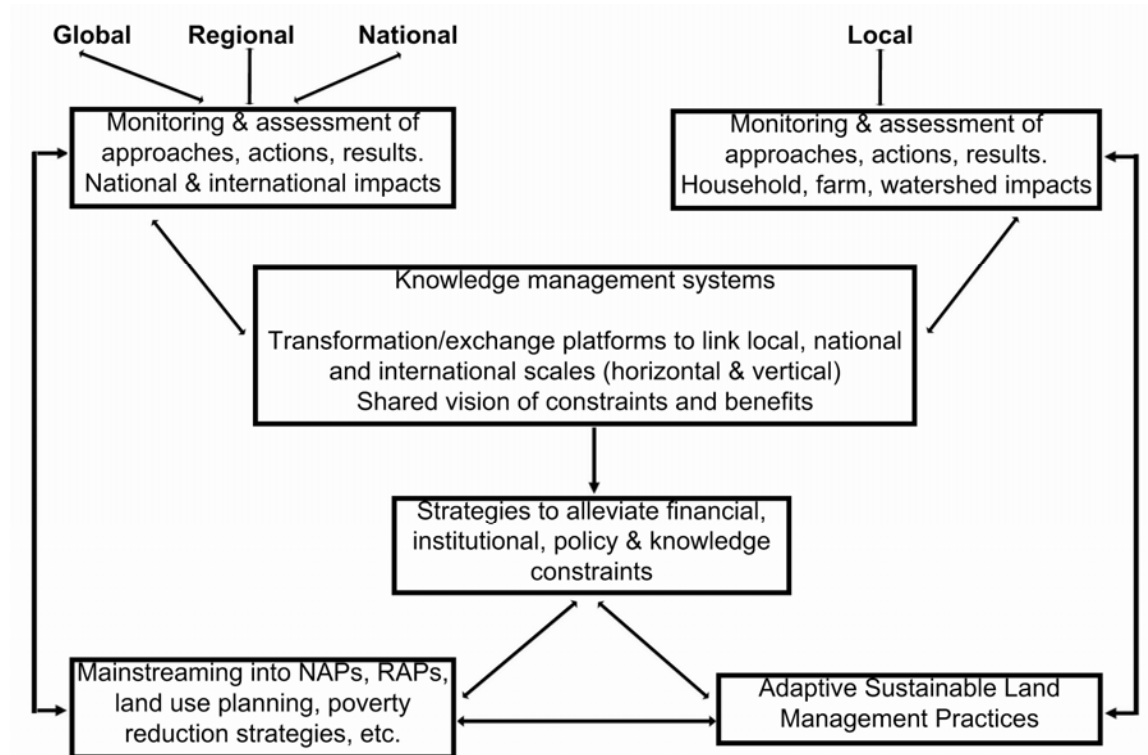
Global Regional National

Local

Monitoring & assessment of approaches, actions, results. National & international impacts

Monitoring & assessment of approaches, actions, results. Household, farm, watershed impacts

Knowledge management systems

Transformation/exchange platforms to link local, national and international scales (horizontal & vertical)
Shared vision of constraints and benefits

Strategies to alleviate financial, institutional, policy & knowledge constraints

Mainstreaming into NAPs, RAPs, land use planning, poverty reduction strategies, etc.

Adaptive Sustainable Land Management Practices